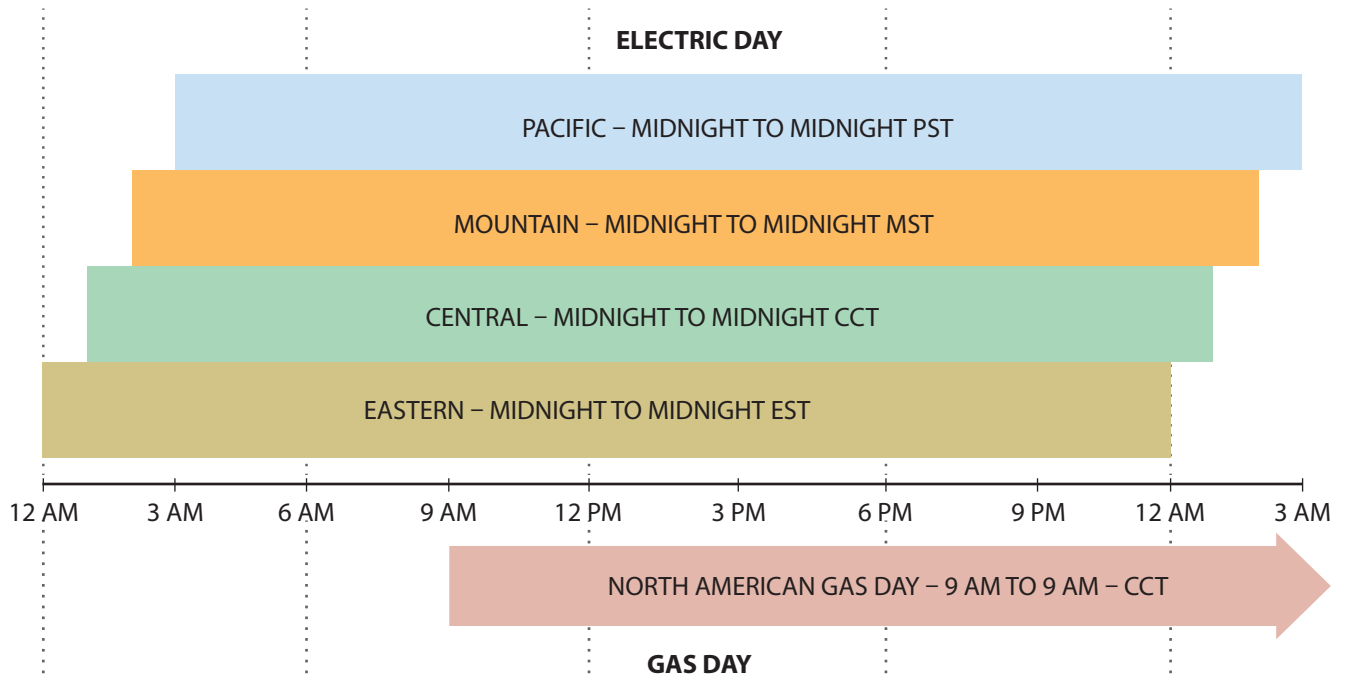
ELECTRIC DAY

PACIFIC – MIDNIGHT TO MIDNIGHT PST

MOUNTAIN – MIDNIGHT TO MIDNIGHT MST

CENTRAL – MIDNIGHT TO MIDNIGHT CCT

EASTERN – MIDNIGHT TO MIDNIGHT EST

12 AM 3 AM 6 AM 9 AM 12 PM 3 PM 6 PM 9 PM 12 AM 3 AM

NORTH AMERICAN GAS DAY – 9 AM TO 9 AM – CCT

GAS DAY